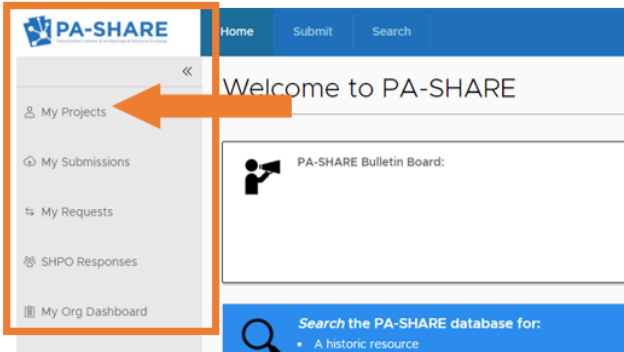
PA-SHARE
Pennsylvania's Historic & Archaeological Resource Exchange

Home Submit Search

«

My Projects

My Submissions

My Requests

SHPO Responses

My Org Dashboard

Welcome to PA-SHARE

PA-SHARE Bulletin Board:

*Search* the PA-SHARE database for:

- A historic resource